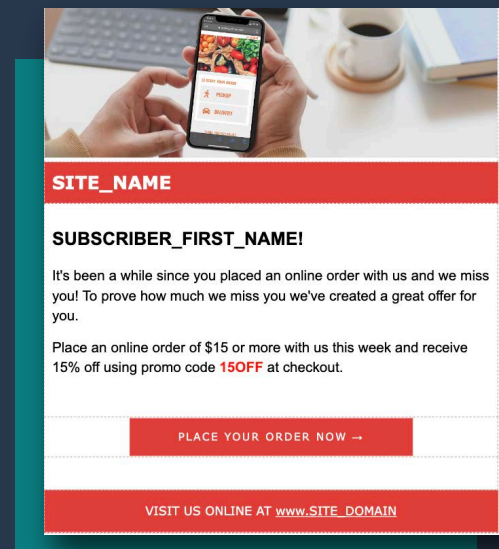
PICKUP

DELIVERY

SITE_NAME

SUBSCRIBER_FIRST_NAME!

It's been a while since you placed an online order with us and we miss you! To prove how much we miss you we've created a great offer for you.

Place an online order of $15 or more with us this week and receive 15% off using promo code 15OFF at checkout.

PLACE YOUR ORDER NOW →

VISIT US ONLINE AT www.SITE_DOMAIN